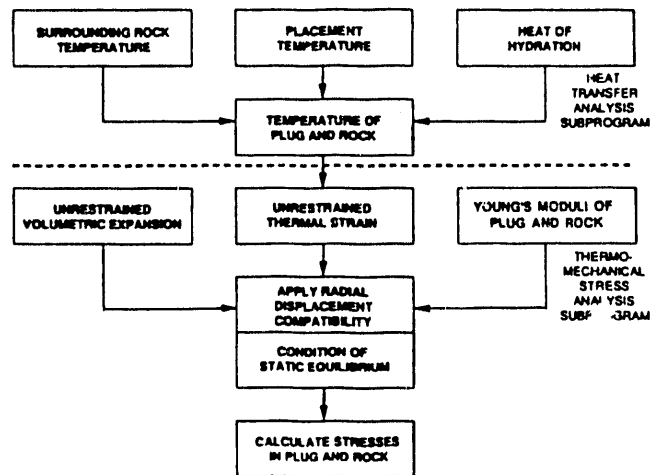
SURROUNDING ROCK TEMPERATURE

PLACEMENT TEMPERATURE

HEAT OF HYDRATION

HEAT TRANSFER ANALYSIS SUBPROGRAM

TEMPERATURE OF PLUG AND ROCK

UNRESTRAINED VOLUMETRIC EXPANSION

UNRESTRAINED THERMAL STRAIN

YOUNG'S MODULI OF PLUG AND ROCK

THERMO-MECHANICAL STRESS ANALYSIS SUB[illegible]GRAM

APPLY RADIAL DISPLACEMENT COMPATIBILITY

CONDITION OF STATIC EQUILIBRIUM

CALCULATE STRESSES IN PLUG AND ROCK